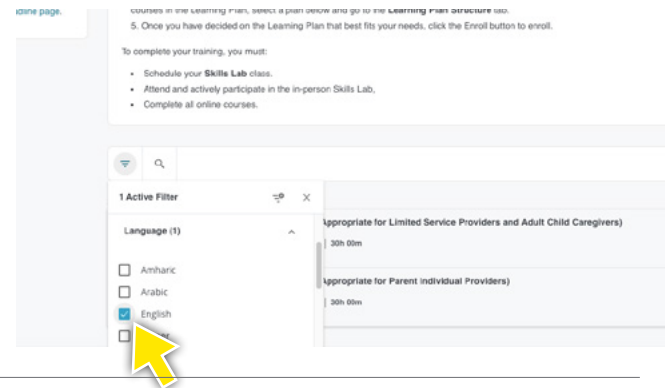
nline page.

courses in the Learning Plan, select a plan below and go to the Learning Plan Structure tab.

5. Once you have decided on the Learning Plan that best fits your needs, click the Enroll button to enroll.

To complete your training, you must:

- Schedule your Skills Lab class.
- Attend and actively participate in the in-person Skills Lab.
- Complete all online courses.

1 Active Filter

Language (1)

Amharic

Arabic

English

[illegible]

Appropriate for Limited Service Providers and Adult Child Caregivers)

30h 00m

Appropriate for Parent Individual Providers)

30h 00m